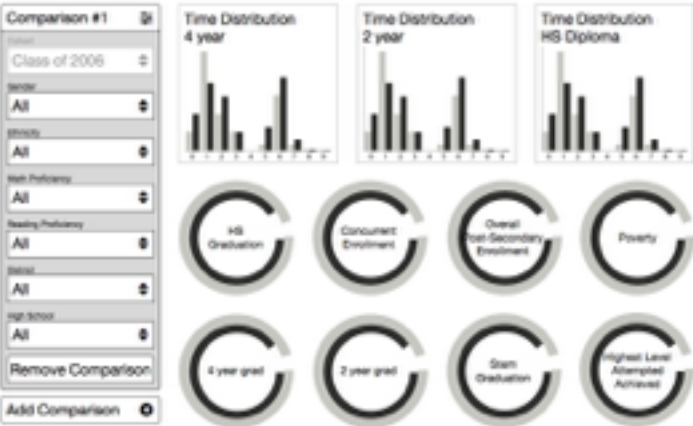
Comparison #1

Cohort
Class of 2006

Gender
All

Ethnicity
All

Math Proficiency
All

Reading Proficiency
All

District
All

High School
All

Remove Comparison

Add Comparison

Time Distribution 4 year

Time Distribution 2 year

Time Distribution HS Diploma

HS Graduation

Concurrent Enrollment

Overall Post-Secondary Enrollment

Poverty

4 year grad

2 year grad

Stem Graduation

Highest Level Attempted Achieved